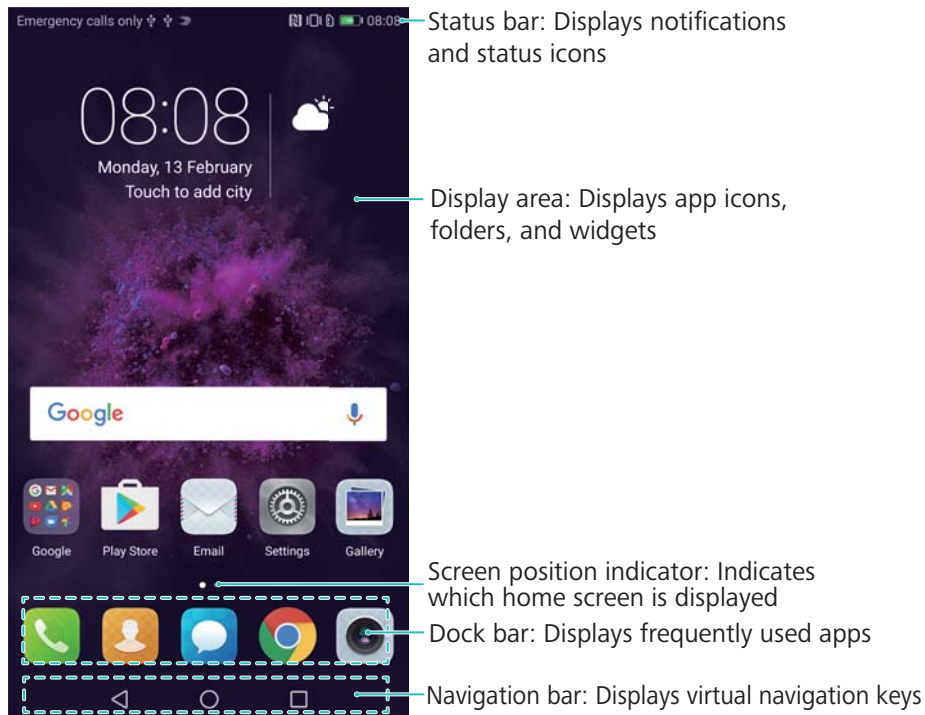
Emergency calls only

08:08

Status bar: Displays notifications and status icons

08:08

Monday, 13 February

Touch to add city

Display area: Displays app icons, folders, and widgets

Google

Google

Play Store

Email

Settings

Gallery

Screen position indicator: Indicates which home screen is displayed

Dock bar: Displays frequently used apps

Navigation bar: Displays virtual navigation keys